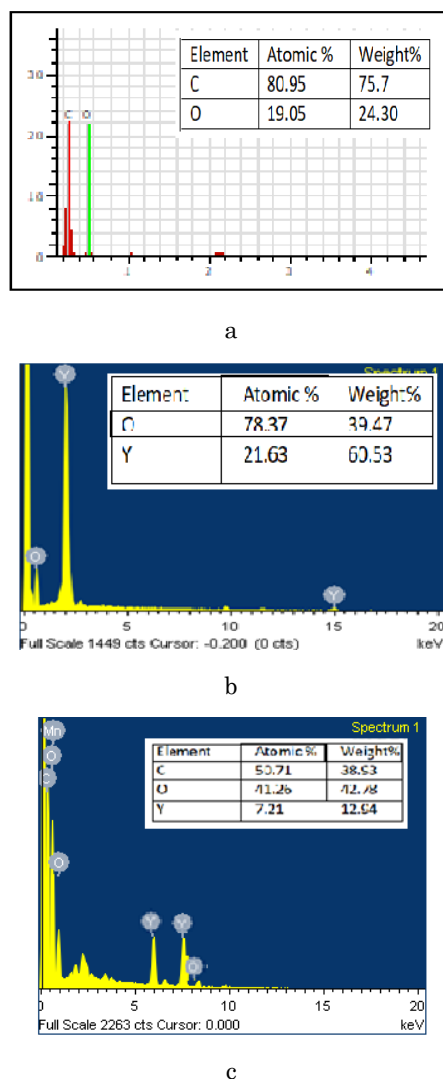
30
20
10
0
C O
1 2 3 4

| Element | Atomic % | Weight% |
|---|---|---|
| C | 80.95 | 75.7 |
| O | 19.05 | 24.30 |

a

Spectrum 1

| Element | Atomic % | Weight% |
|---|---|---|
| O | 78.37 | 39.47 |
| Y | 21.63 | 60.53 |

Y
O
Y
0 5 10 15 20
Full Scale 1449 cts Cursor: -0.200 (0 cts) keV

b

Spectrum 1

| Element | Atomic % | Weight% |
|---|---|---|
| C | 50.71 | 38.53 |
| O | 41.26 | 42.78 |
| Y | 7.21 | 12.94 |

Mn
O
C
O
Y Y
O
0 5 10 15 20
Full Scale 2263 cts Cursor: 0.000 keV

c